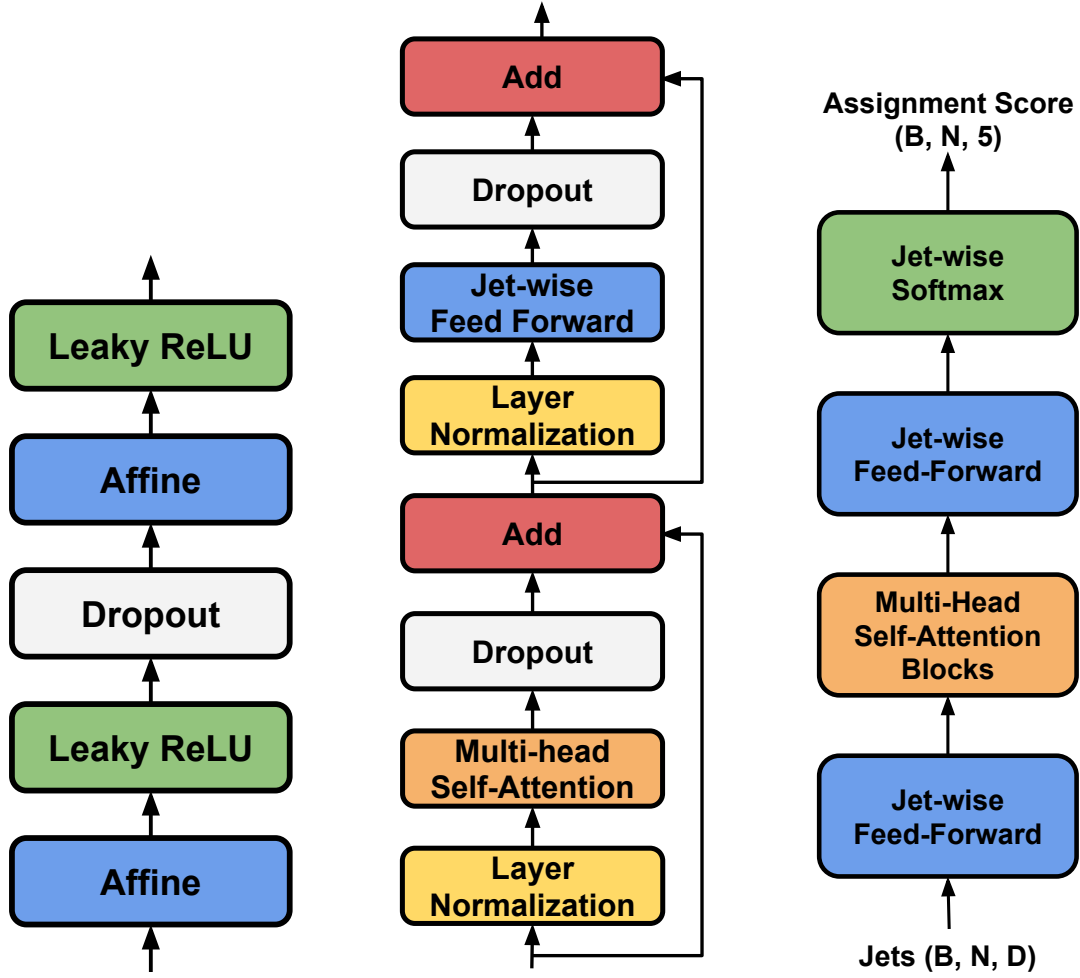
Leaky ReLU

Affine

Dropout

Leaky ReLU

Affine

Add

Dropout

Jet-wise Feed Forward

Layer Normalization

Add

Dropout

Multi-head Self-Attention

Layer Normalization

Assignment Score (B, N, 5)

Jet-wise Softmax

Jet-wise Feed-Forward

Multi-Head Self-Attention Blocks

Jet-wise Feed-Forward

Jets (B, N, D)